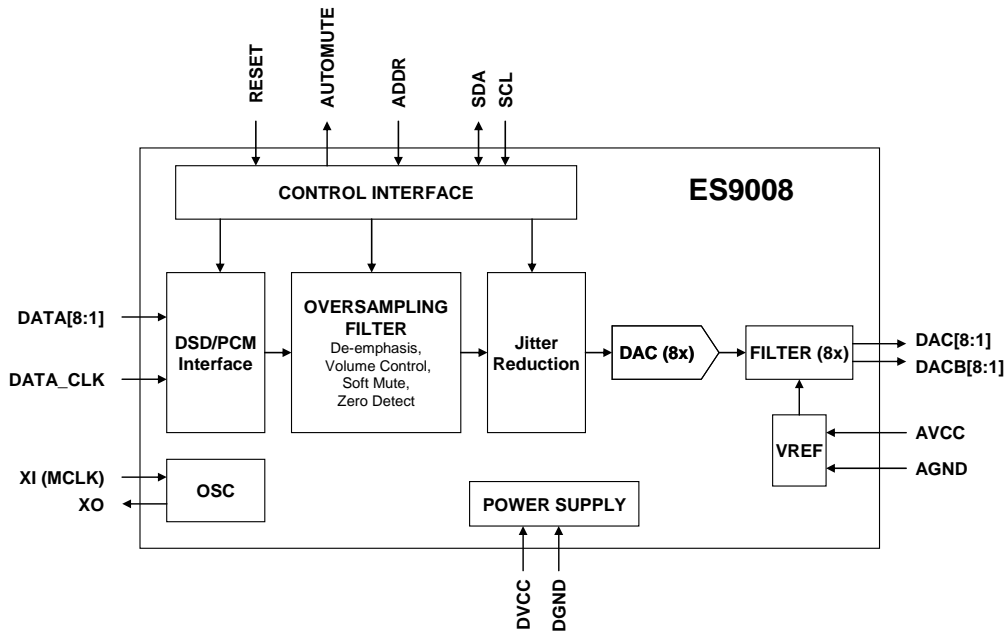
RESET
AUTOMUTE
ADDR
SDA
SCL

CONTROL INTERFACE

ES9008

DATA[8:1]
DATA_CLK

DSD/PCM Interface

OVERSAMPLING FILTER
De-emphasis, Volume Control, Soft Mute, Zero Detect

Jitter Reduction

DAC (8x)

FILTER (8x)

DAC[8:1]
DACB[8:1]

VREF

AVCC
AGND

XI (MCLK)
XO

OSC

POWER SUPPLY

DVCC
DGND